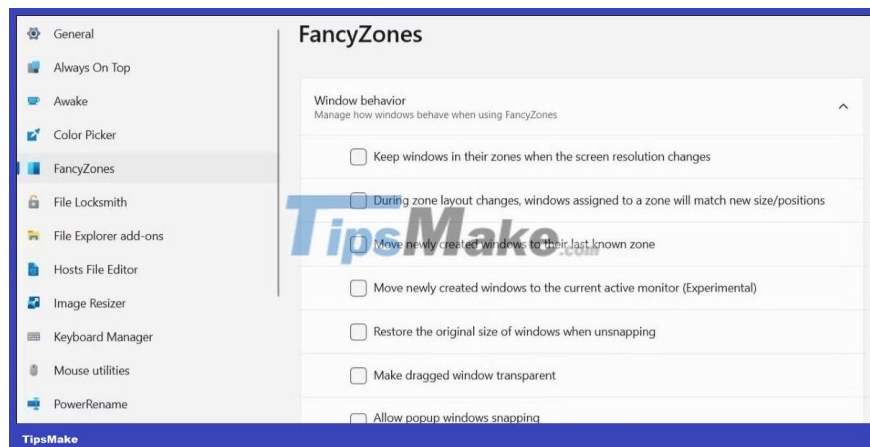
General
Always On Top
Awake
Color Picker
FancyZones
File Locksmith
File Explorer add-ons
Hosts File Editor
Image Resizer
Keyboard Manager
Mouse utilities
PowerRename

FancyZones

Window behavior
Manage how windows behave when using FancyZones

Keep windows in their zones when the screen resolution changes

During zone layout changes, windows assigned to a zone will match new size/positions

Move newly created windows to their last known zone

Move newly created windows to the current active monitor (Experimental)

Restore the original size of windows when unsnapping

Make dragged window transparent

Allow popup windows snapping

TipsMake.com

TipsMake